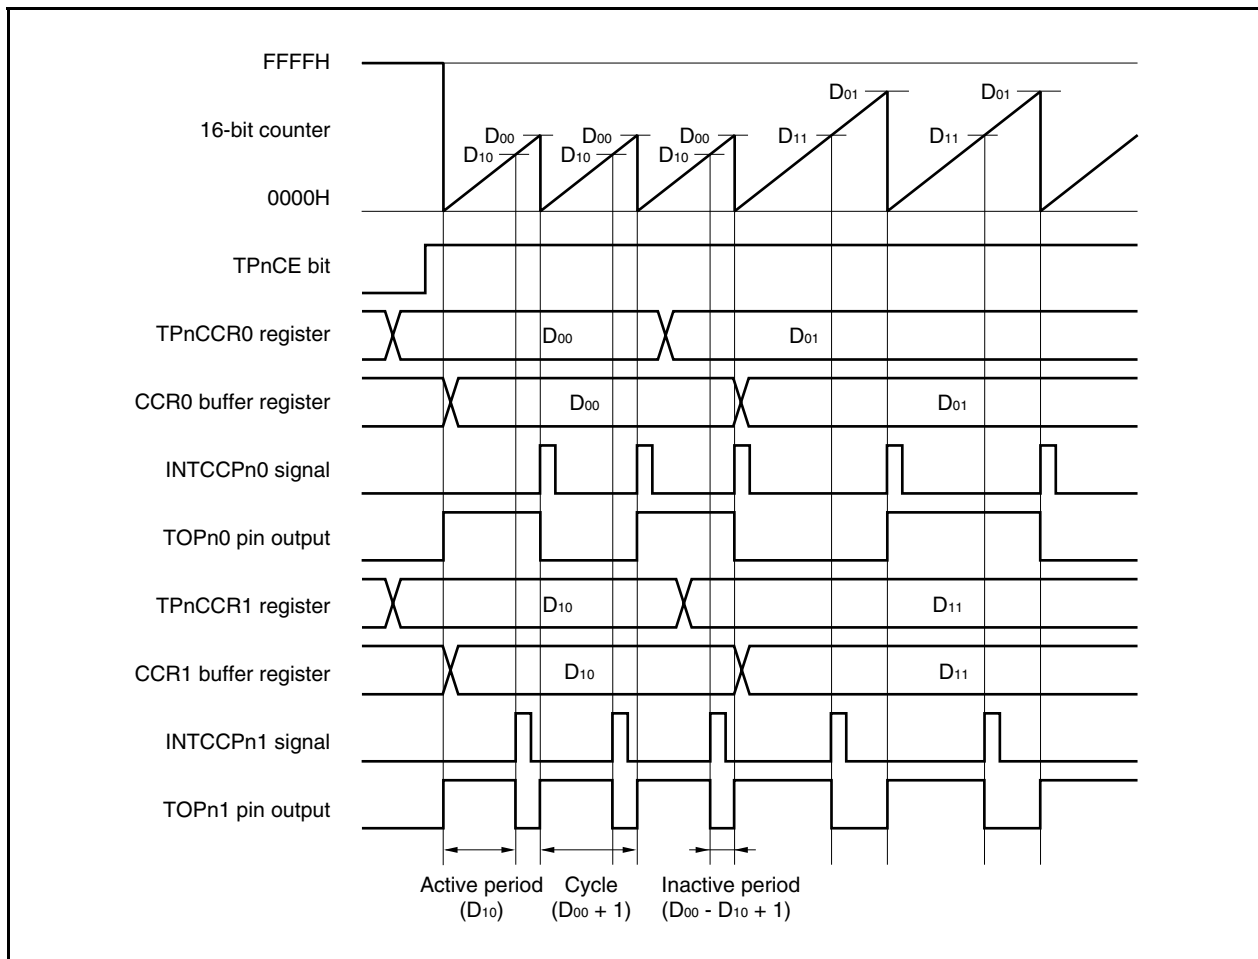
FFFFH

16-bit counter

0000H

$D_{01}$ $D_{01}$ $D_{00}$ $D_{00}$ $D_{00}$ $D_{10}$ $D_{10}$ $D_{10}$ $D_{11}$ $D_{11}$

TPnCE bit

TPnCCR0 register $D_{00}$ $D_{01}$

CCR0 buffer register $D_{00}$ $D_{01}$

INTCCPn0 signal

TOPn0 pin output

TPnCCR1 register $D_{10}$ $D_{11}$

CCR1 buffer register $D_{10}$ $D_{11}$

INTCCPn1 signal

TOPn1 pin output

Active period ($D_{10}$)

Cycle ($D_{00}$ + 1)

Inactive period ($D_{00}$ - $D_{10}$ + 1)